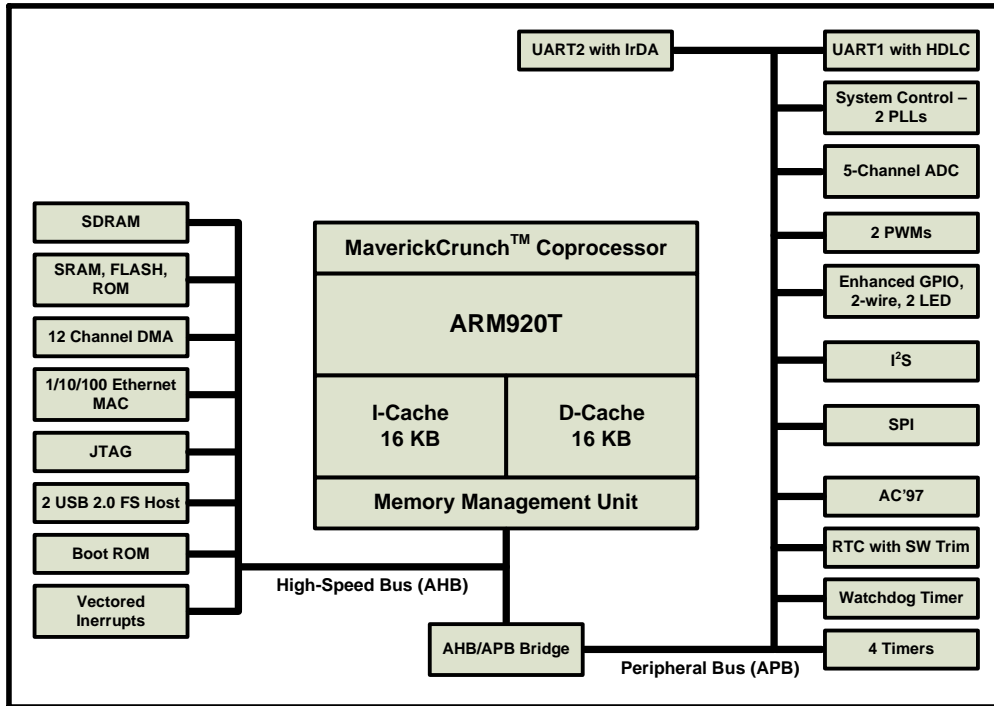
UART2 with IrDA

UART1 with HDLC

System Control – 2 PLLs

5-Channel ADC

2 PWMs

Enhanced GPIO, 2-wire, 2 LED

I$^2$S

SPI

AC'97

RTC with SW Trim

Watchdog Timer

4 Timers

SDRAM

SRAM, FLASH, ROM

12 Channel DMA

1/10/100 Ethernet MAC

JTAG

2 USB 2.0 FS Host

Boot ROM

Vectored Inerrupts

MaverickCrunch$^{TM}$ Coprocessor

ARM920T

I-Cache 16 KB

D-Cache 16 KB

Memory Management Unit

High-Speed Bus (AHB)

AHB/APB Bridge

Peripheral Bus (APB)